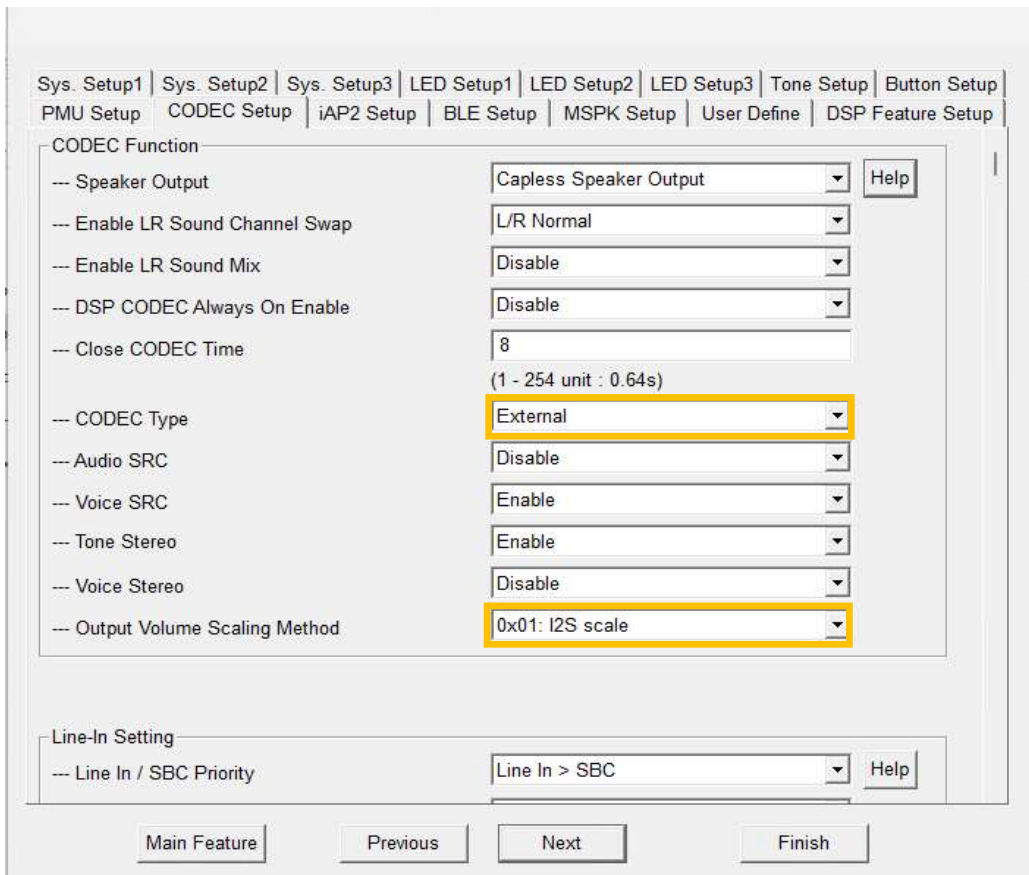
Sys. Setup1 | Sys. Setup2 | Sys. Setup3 | LED Setup1 | LED Setup2 | LED Setup3 | Tone Setup | Button Setup
PMU Setup | CODEC Setup | iAP2 Setup | BLE Setup | MSPK Setup | User Define | DSP Feature Setup

CODEC Function

--- Speaker Output | Capless Speaker Output | Help
--- Enable LR Sound Channel Swap | L/R Normal
--- Enable LR Sound Mix | Disable
--- DSP CODEC Always On Enable | Disable
--- Close CODEC Time | 8
(1 - 254 unit : 0.64s)
--- CODEC Type | External
--- Audio SRC | Disable
--- Voice SRC | Enable
--- Tone Stereo | Enable
--- Voice Stereo | Disable
--- Output Volume Scaling Method | 0x01: I2S scale

Line-In Setting

--- Line In / SBC Priority | Line In > SBC | Help

Main Feature | Previous | Next | Finish